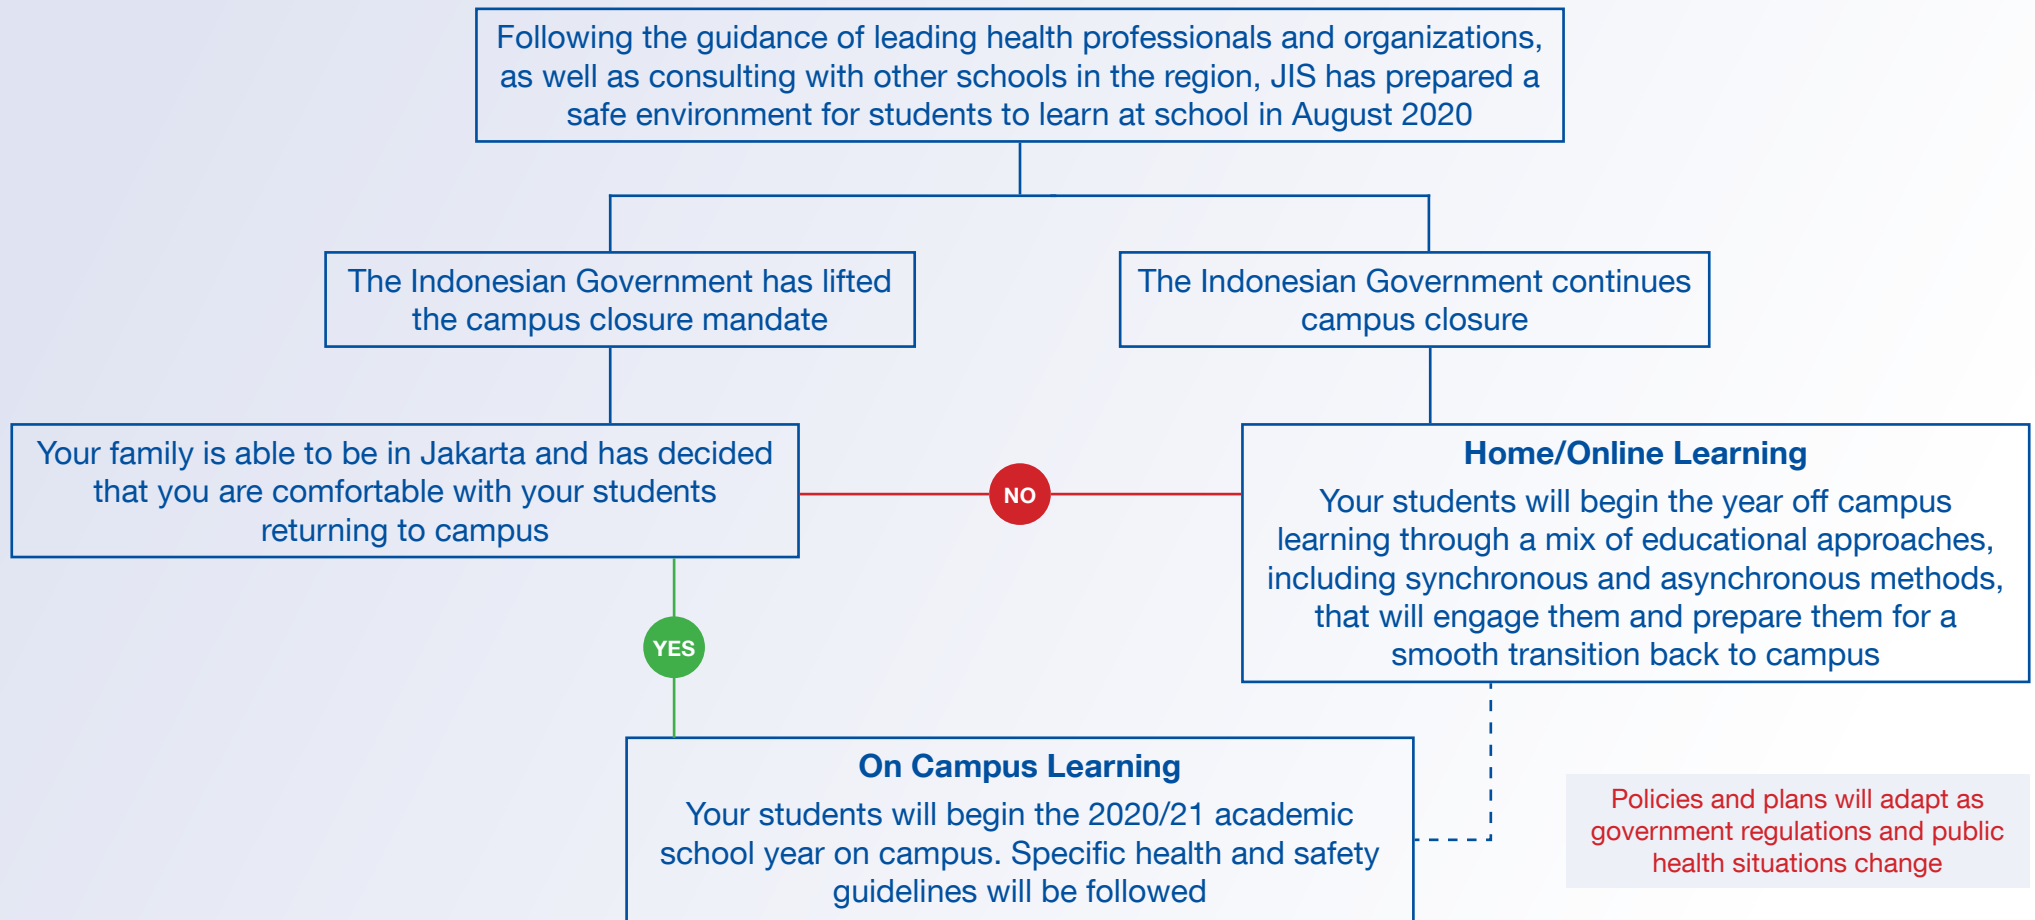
Following the guidance of leading health professionals and organizations, as well as consulting with other schools in the region, JIS has prepared a safe environment for students to learn at school in August 2020

The Indonesian Government has lifted the campus closure mandate

The Indonesian Government continues campus closure

Your family is able to be in Jakarta and has decided that you are comfortable with your students returning to campus

NO

Home/Online Learning

Your students will begin the year off campus learning through a mix of educational approaches, including synchronous and asynchronous methods, that will engage them and prepare them for a smooth transition back to campus

YES

On Campus Learning

Your students will begin the 2020/21 academic school year on campus. Specific health and safety guidelines will be followed

Policies and plans will adapt as government regulations and public health situations change